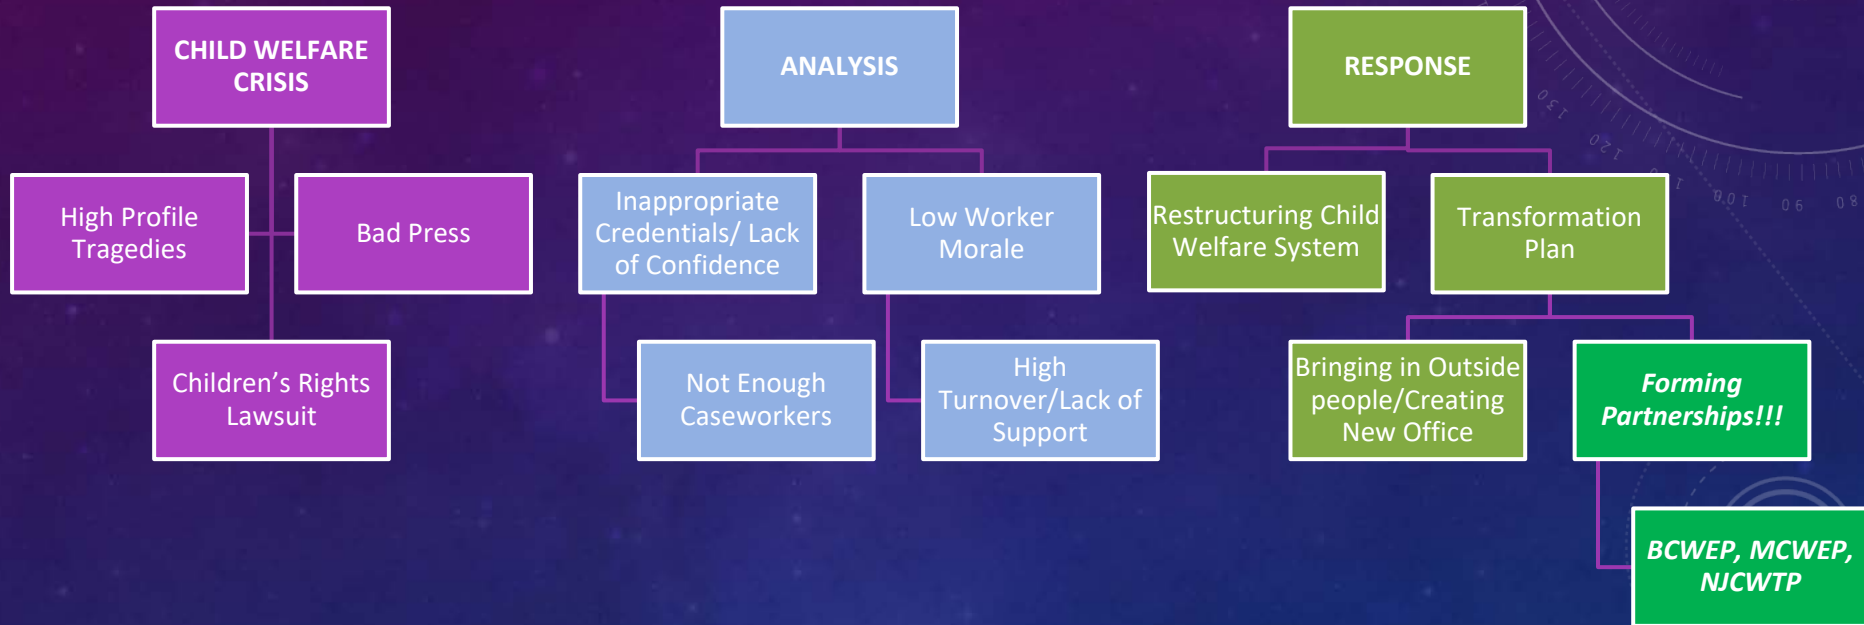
CHILD WELFARE CRISIS

High Profile Tragedies

Bad Press

Children's Rights Lawsuit

ANALYSIS

Inappropriate Credentials/ Lack of Confidence

Low Worker Morale

Not Enough Caseworkers

High Turnover/Lack of Support

RESPONSE

Restructuring Child Welfare System

Transformation Plan

Bringing in Outside people/Creating New Office

Forming Partnerships!!!

BCWEP, MCWEP, NJCWTP